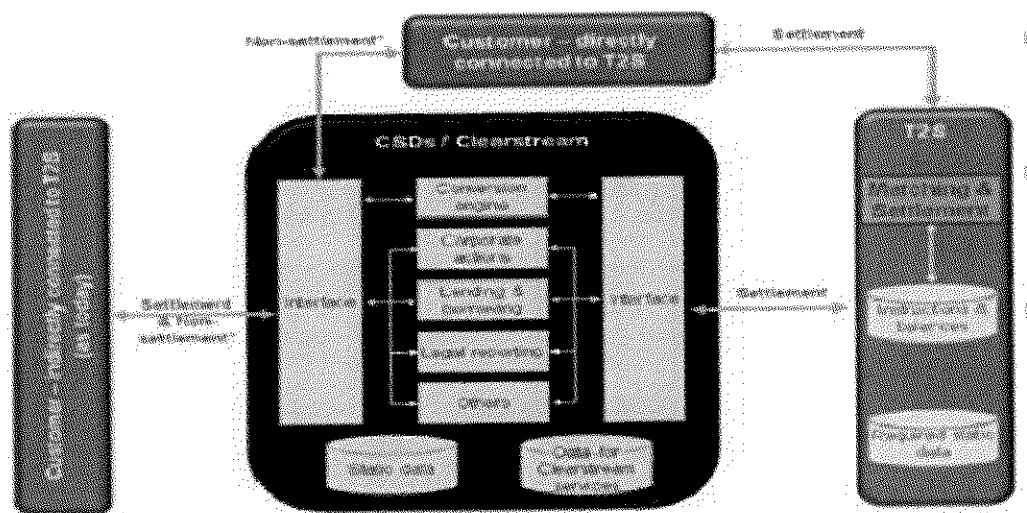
Non-settlement*

Customer – directly connected to T2S

Settlement

Customer – indirectly connected to T2S (as today)

Settlement & Non-settlement*

CSDs / Clearstream

Interface

Conversion engine

Corporate actions

Lending & borrowing

Legal reporting

Others

Interface

Static data

Data for Clearstream services

Settlement

T2S

Matching & Settlement

Instructions & Balances

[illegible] data